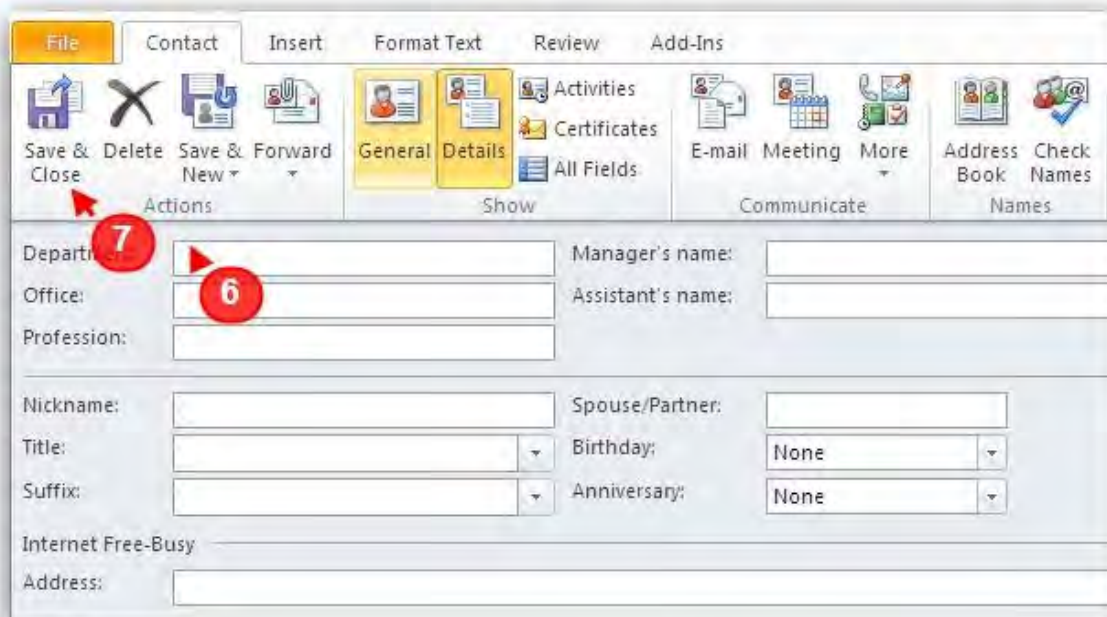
File Contact Insert Format Text Review Add-Ins

Save & Close Delete Save & New Forward
Actions

General Details Activities Certificates All Fields
Show

E-mail Meeting More
Communicate

Address Book Check Names
Names

7

Depart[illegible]

6

Office:
Profession:
Manager's name:
Assistant's name:

Nickname:
Title:
Suffix:
Spouse/Partner:
Birthday: None
Anniversary: None

Internet Free-Busy
Address: